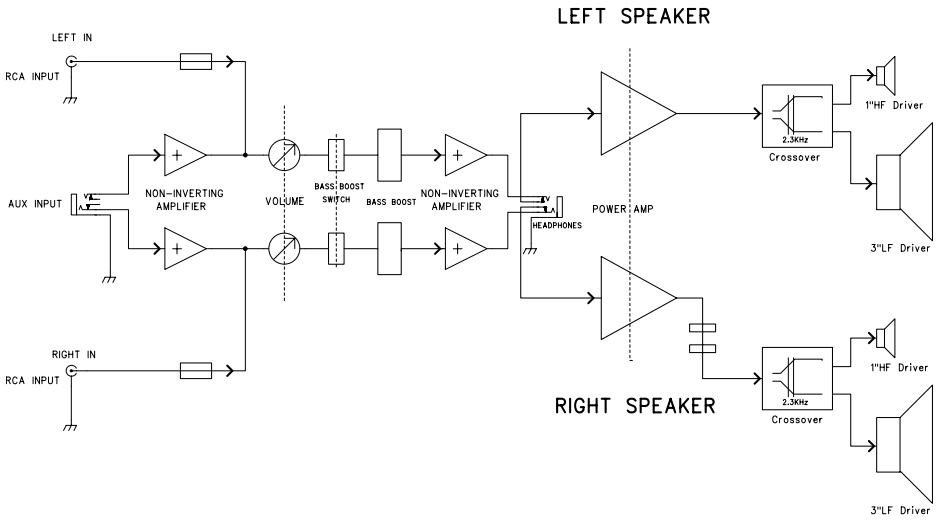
LEFT SPEAKER

LEFT IN

RCA INPUT

AUX INPUT

+

NON-INVERTING AMPLIFIER

+

VOLUME

BASS BOOST SWITCH

BASS BOOST

+

NON-INVERTING AMPLIFIER

+

HEADPHONES

POWER AMP

2.3KHz

Crossover

1"HF Driver

3"LF Driver

RIGHT IN

RCA INPUT

RIGHT SPEAKER

2.3KHz

Crossover

1"HF Driver

3"LF Driver